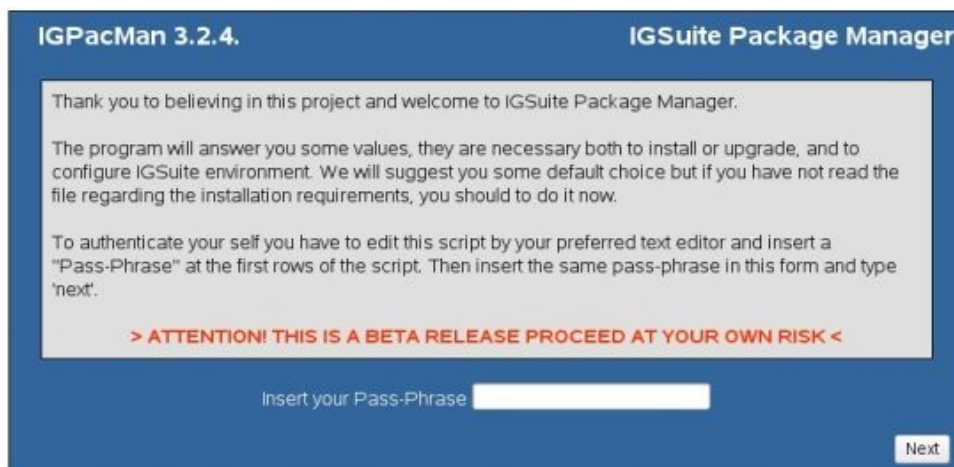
IGPacMan 3.2.4.

IGSuite Package Manager

Thank you to believing in this project and welcome to IGSuite Package Manager.

The program will answer you some values, they are necessary both to install or upgrade, and to configure IGSuite environment. We will suggest you some default choice but if you have not read the file regarding the installation requirements, you should to do it now.

To authenticate your self you have to edit this script by your preferred text editor and insert a "Pass-Phrase" at the first rows of the script. Then insert the same pass-phrase in this form and type 'next'.

> ATTENTION! THIS IS A BETA RELEASE PROCEED AT YOUR OWN RISK <

Insert your Pass-Phrase

Next